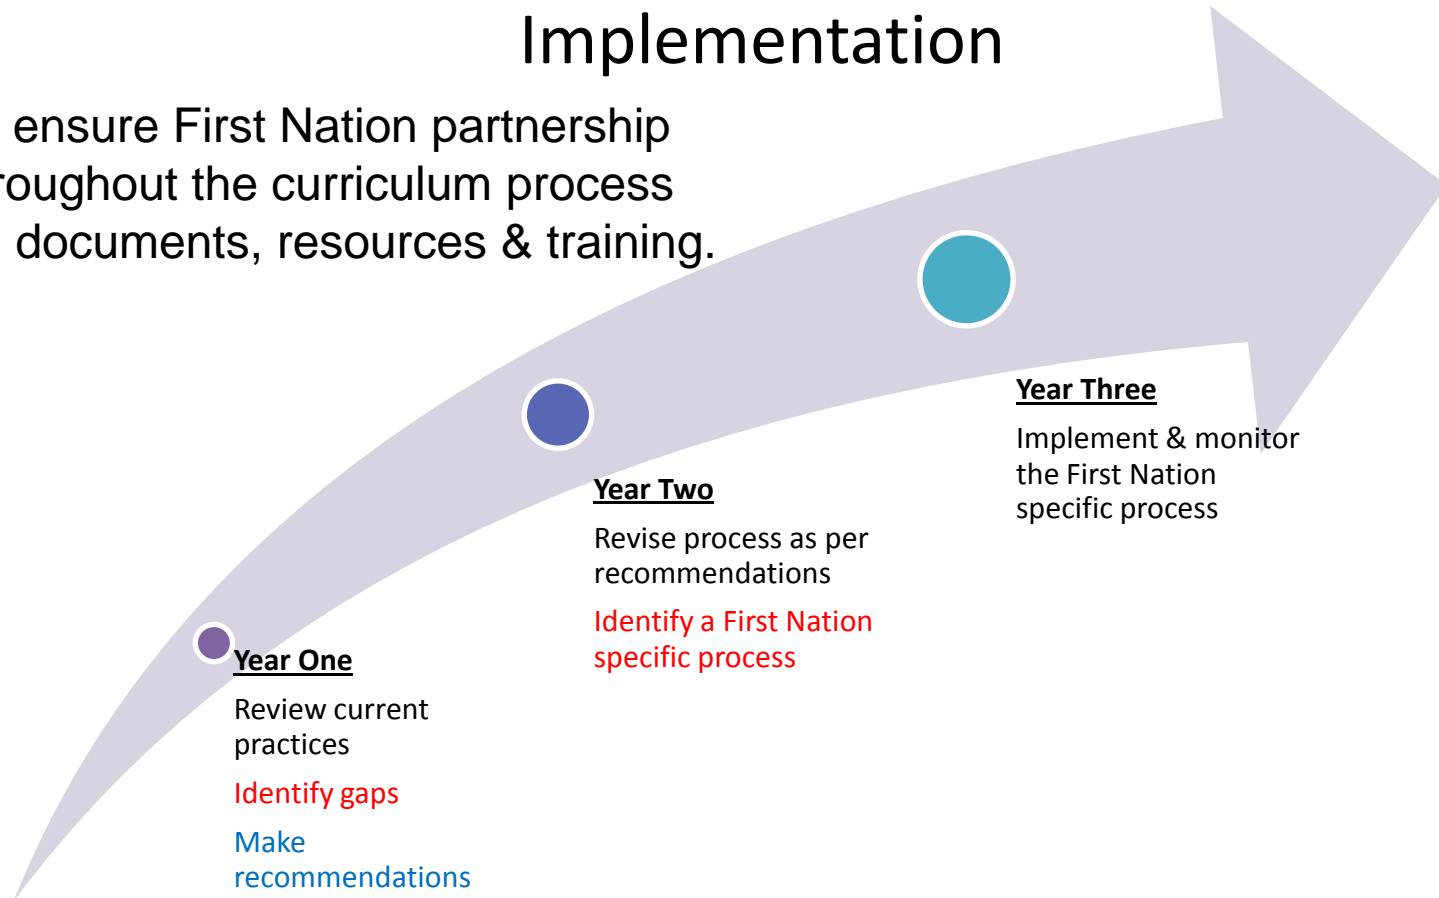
Implementation

ensure First Nation partnership roughout the curriculum process documents, resources & training.

Year Three

Implement & monitor the First Nation specific process

Year Two

Revise process as per recommendations

Identify a First Nation specific process

Year One

Review current practices

Identify gaps

Make recommendations